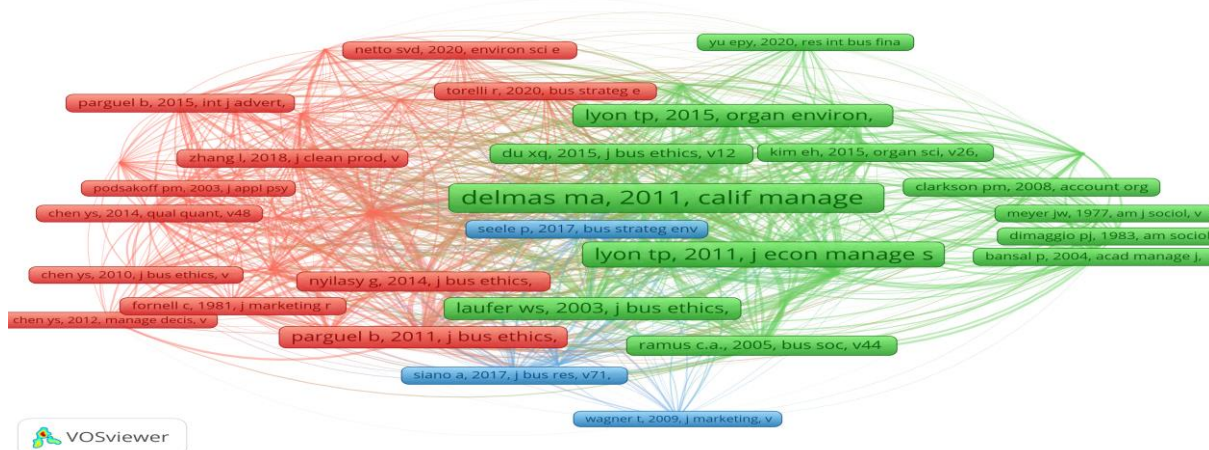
netto svd, 2020, environ sci e

yu epy, 2020, res int bus fina

parguel b, 2015, int j advert,

torelli r, 2020, bus strateg e

lyon tp, 2015, organ environ,

zhang l, 2018, j clean prod, v

du xq, 2015, j bus ethics, v12

kim eh, 2015, organ sci, v26,

podsakoff pm, 2003, j appl psy

delmas ma, 2011, calif manage

clarkson pm, 2008, account org

chen ys, 2014, qual quant, v48

meyer jw, 1977, am j sociol, v

seele p, 2017, bus strateg env

dimaggio pj, 1983, am sociol

lyon tp, 2011, j econ manage s

bansal p, 2004, acad manage j,

chen ys, 2010, j bus ethics, v

nyilasy g, 2014, j bus ethics,

fornell c, 1981, j marketing r

laufer ws, 2003, j bus ethics,

chen ys, 2012, manage decis, v

parguel b, 2011, j bus ethics,

ramus c.a., 2005, bus soc, v44

siano a, 2017, j bus res, v71,

wagner t, 2009, j marketing, v

VOSviewer